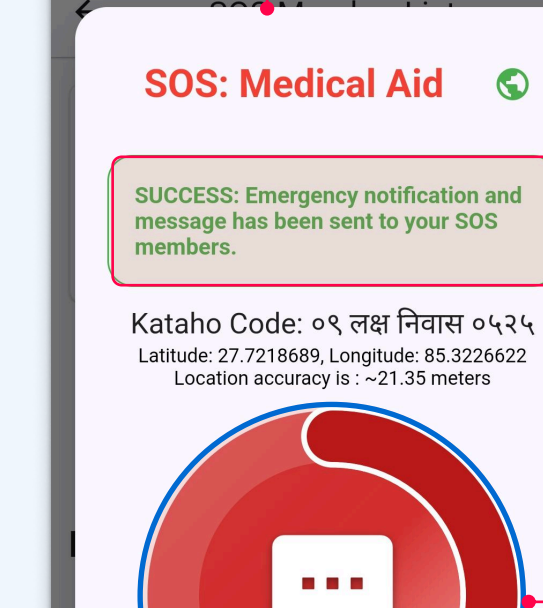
SOS: Medical Aid

SUCCESS: Emergency notification and message has been sent to your SOS members.

Kataho Code: ०९ लक्ष निवास ०५२५
Latitude: 27.7218689, Longitude: 85.3226622
Location accuracy is : ~21.35 meters